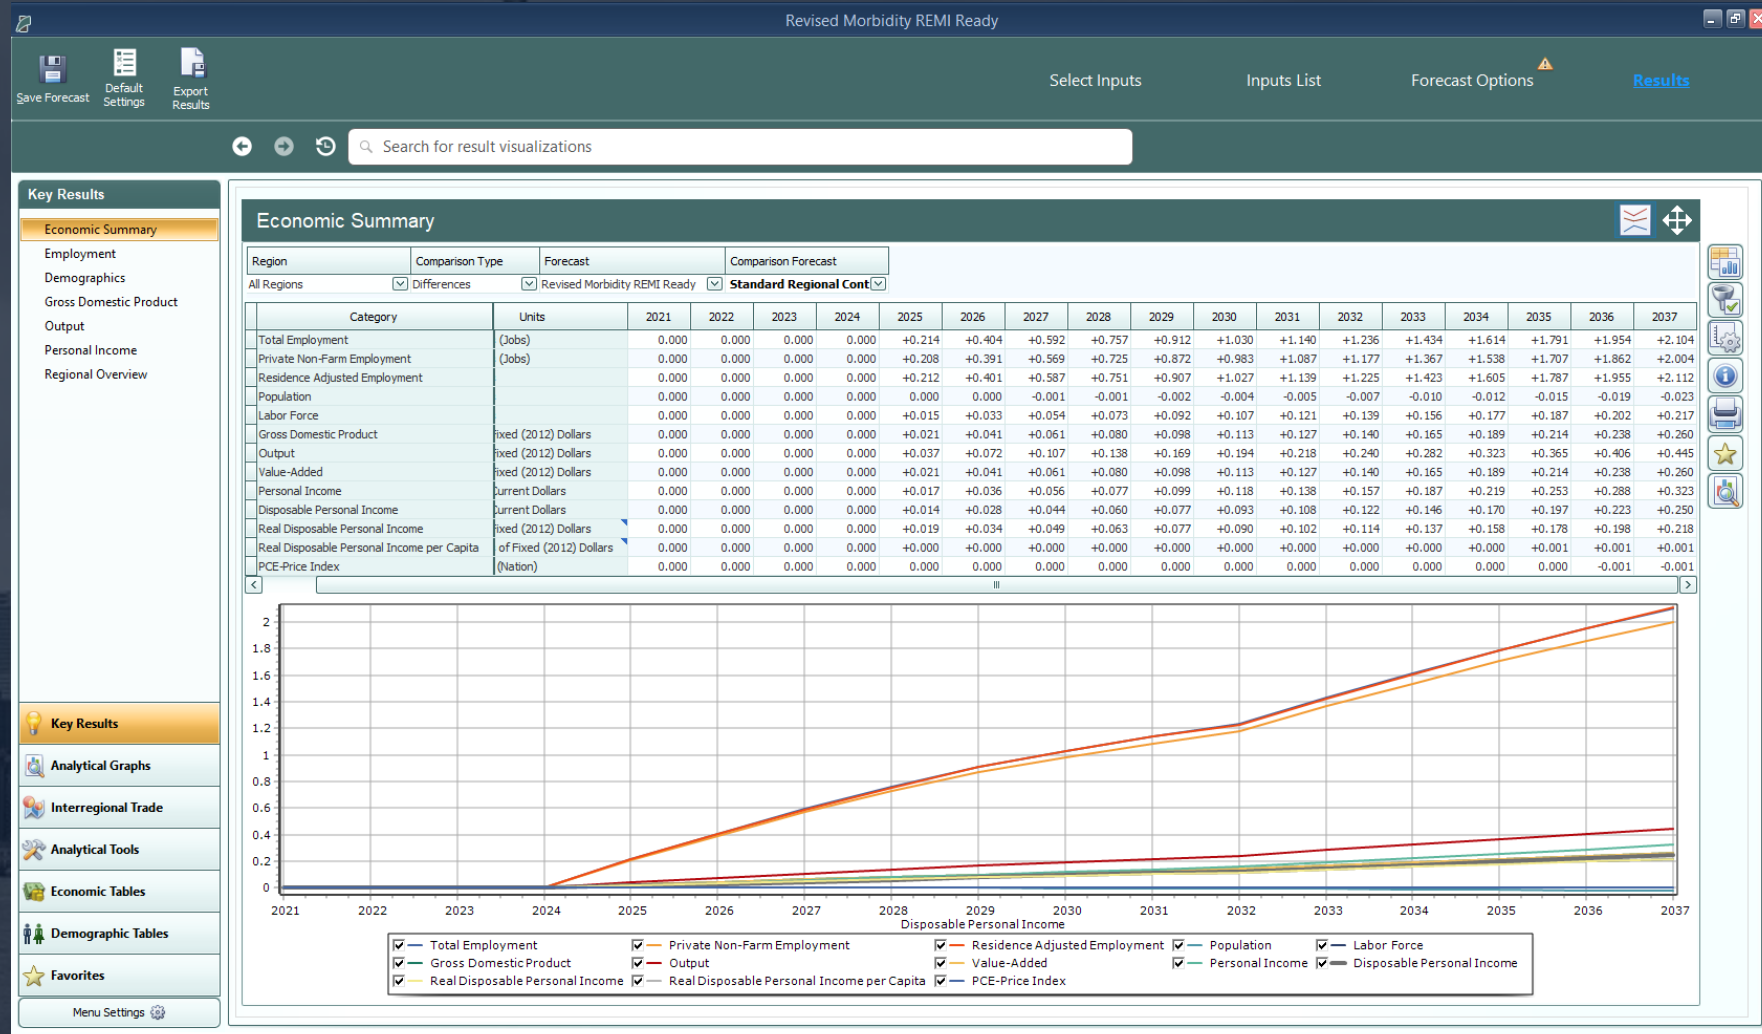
Revised Morbidity REMI Ready

Save Forecast
Default Settings
Export Results

Select Inputs
Inputs List
Forecast Options
Results

Search for result visualizations

Key Results
Economic Summary
Employment
Demographics
Gross Domestic Product
Output
Personal Income
Regional Overview

Key Results
Analytical Graphs
Interregional Trade
Analytical Tools
Economic Tables
Demographic Tables
Favorites
Menu Settings

Economic Summary

| Region | Comparison Type | Forecast | Comparison Forecast |
|---|---|---|---|
| All Regions | Differences | Revised Morbidity REMI Ready | Standard Regional Cont |

| Category | Units | 2021 | 2022 | 2023 | 2024 | 2025 | 2026 | 2027 | 2028 | 2029 | 2030 | 2031 | 2032 | 2033 | 2034 | 2035 | 2036 | 2037 |
|---|---|---|---|---|---|---|---|---|---|---|---|---|---|---|---|---|---|---|
| Total Employment | (Jobs) | 0.000 | 0.000 | 0.000 | 0.000 | +0.214 | +0.404 | +0.592 | +0.757 | +0.912 | +1.030 | +1.140 | +1.236 | +1.434 | +1.614 | +1.791 | +1.954 | +2.104 |
| Private Non-Farm Employment | (Jobs) | 0.000 | 0.000 | 0.000 | 0.000 | +0.208 | +0.391 | +0.569 | +0.725 | +0.872 | +0.983 | +1.087 | +1.177 | +1.367 | +1.538 | +1.707 | +1.862 | +2.004 |
| Residence Adjusted Employment | | 0.000 | 0.000 | 0.000 | 0.000 | +0.212 | +0.401 | +0.587 | +0.751 | +0.907 | +1.027 | +1.139 | +1.225 | +1.423 | +1.605 | +1.787 | +1.955 | +2.112 |
| Population | | 0.000 | 0.000 | 0.000 | 0.000 | 0.000 | 0.000 | -0.001 | -0.001 | -0.002 | -0.004 | -0.005 | -0.007 | -0.010 | -0.012 | -0.015 | -0.019 | -0.023 |
| Labor Force | | 0.000 | 0.000 | 0.000 | 0.000 | +0.015 | +0.033 | +0.054 | +0.073 | +0.092 | +0.107 | +0.121 | +0.139 | +0.156 | +0.177 | +0.187 | +0.202 | +0.217 |
| Gross Domestic Product | ixed (2012) Dollars | 0.000 | 0.000 | 0.000 | 0.000 | +0.021 | +0.041 | +0.061 | +0.080 | +0.098 | +0.113 | +0.127 | +0.140 | +0.165 | +0.189 | +0.214 | +0.238 | +0.260 |
| Output | ixed (2012) Dollars | 0.000 | 0.000 | 0.000 | 0.000 | +0.037 | +0.072 | +0.107 | +0.138 | +0.169 | +0.194 | +0.218 | +0.240 | +0.282 | +0.323 | +0.365 | +0.406 | +0.445 |
| Value-Added | ixed (2012) Dollars | 0.000 | 0.000 | 0.000 | 0.000 | +0.021 | +0.041 | +0.061 | +0.080 | +0.098 | +0.113 | +0.127 | +0.140 | +0.165 | +0.189 | +0.214 | +0.238 | +0.260 |
| Personal Income | Current Dollars | 0.000 | 0.000 | 0.000 | 0.000 | +0.017 | +0.036 | +0.056 | +0.077 | +0.099 | +0.118 | +0.138 | +0.157 | +0.187 | +0.219 | +0.253 | +0.288 | +0.323 |
| Disposable Personal Income | Current Dollars | 0.000 | 0.000 | 0.000 | 0.000 | +0.014 | +0.028 | +0.044 | +0.060 | +0.077 | +0.093 | +0.108 | +0.122 | +0.146 | +0.170 | +0.197 | +0.223 | +0.250 |
| Real Disposable Personal Income | ixed (2012) Dollars | 0.000 | 0.000 | 0.000 | 0.000 | +0.019 | +0.034 | +0.049 | +0.063 | +0.077 | +0.090 | +0.102 | +0.114 | +0.137 | +0.158 | +0.178 | +0.198 | +0.218 |
| Real Disposable Personal Income per Capita | of Fixed (2012) Dollars | 0.000 | 0.000 | 0.000 | 0.000 | +0.000 | +0.000 | +0.000 | +0.000 | +0.000 | +0.000 | +0.000 | +0.000 | +0.000 | +0.000 | +0.001 | +0.001 | +0.001 |
| PCE-Price Index | (Nation) | 0.000 | 0.000 | 0.000 | 0.000 | 0.000 | 0.000 | 0.000 | 0.000 | 0.000 | 0.000 | 0.000 | 0.000 | 0.000 | 0.000 | 0.000 | -0.001 | -0.001 |

2
1.8
1.6
1.4
1.2
1
0.8
0.6
0.4
0.2
0
2021 2022 2023 2024 2025 2026 2027 2028 2029 2030 2031 2032 2033 2034 2035 2036 2037
Disposable Personal Income

Total Employment
Private Non-Farm Employment
Residence Adjusted Employment
Population
Labor Force
Gross Domestic Product
Output
Value-Added
Personal Income
Disposable Personal Income
Real Disposable Personal Income
Real Disposable Personal Income per Capita
PCE-Price Index